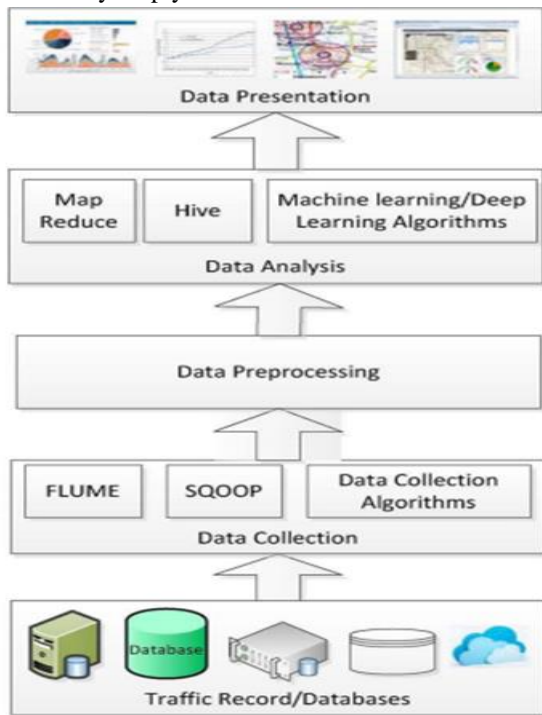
Data Presentation

Map Reduce

Hive

Machine learning/Deep Learning Algorithms

Data Analysis

Data Preprocessing

FLUME

SQOOP

Data Collection Algorithms

Data Collection

Database

Traffic Record/Databases